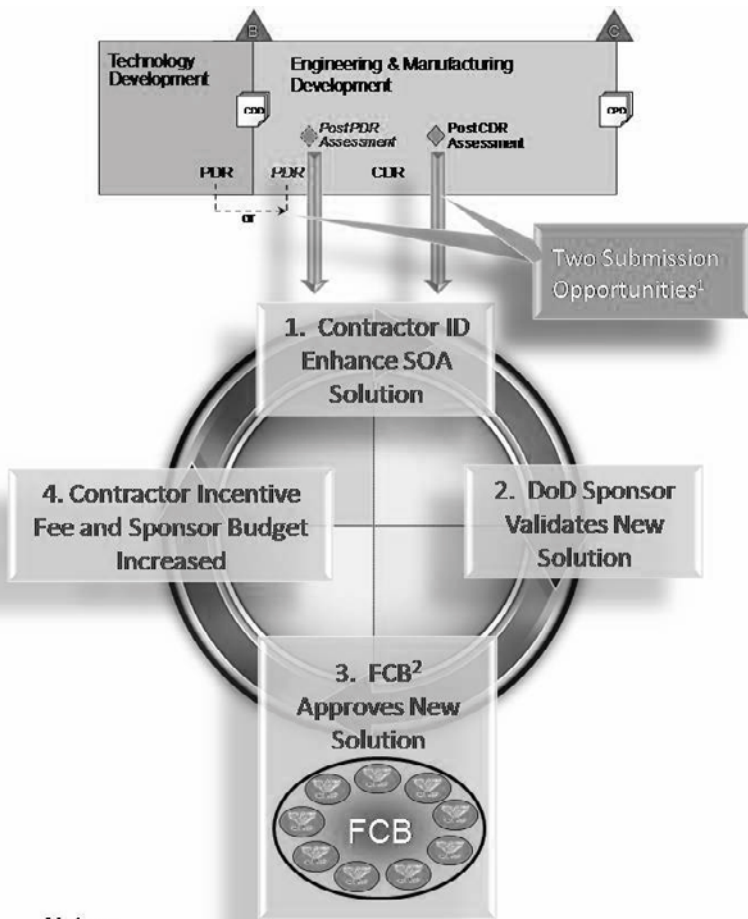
B
C
Technology Development
Engineering & Manufacturing Development
CDD
CPD
PostPDR Assessment
PostCDR Assessment
PDR
PDR
CDR
or
Two Submission Opportunities$^1$

1. Contractor ID Enhance SOA Solution

2. DoD Sponsor Validates New Solution

3. FCB$^2$ Approves New Solution

FCB

4. Contractor Incentive Fee and Sponsor Budget Increased